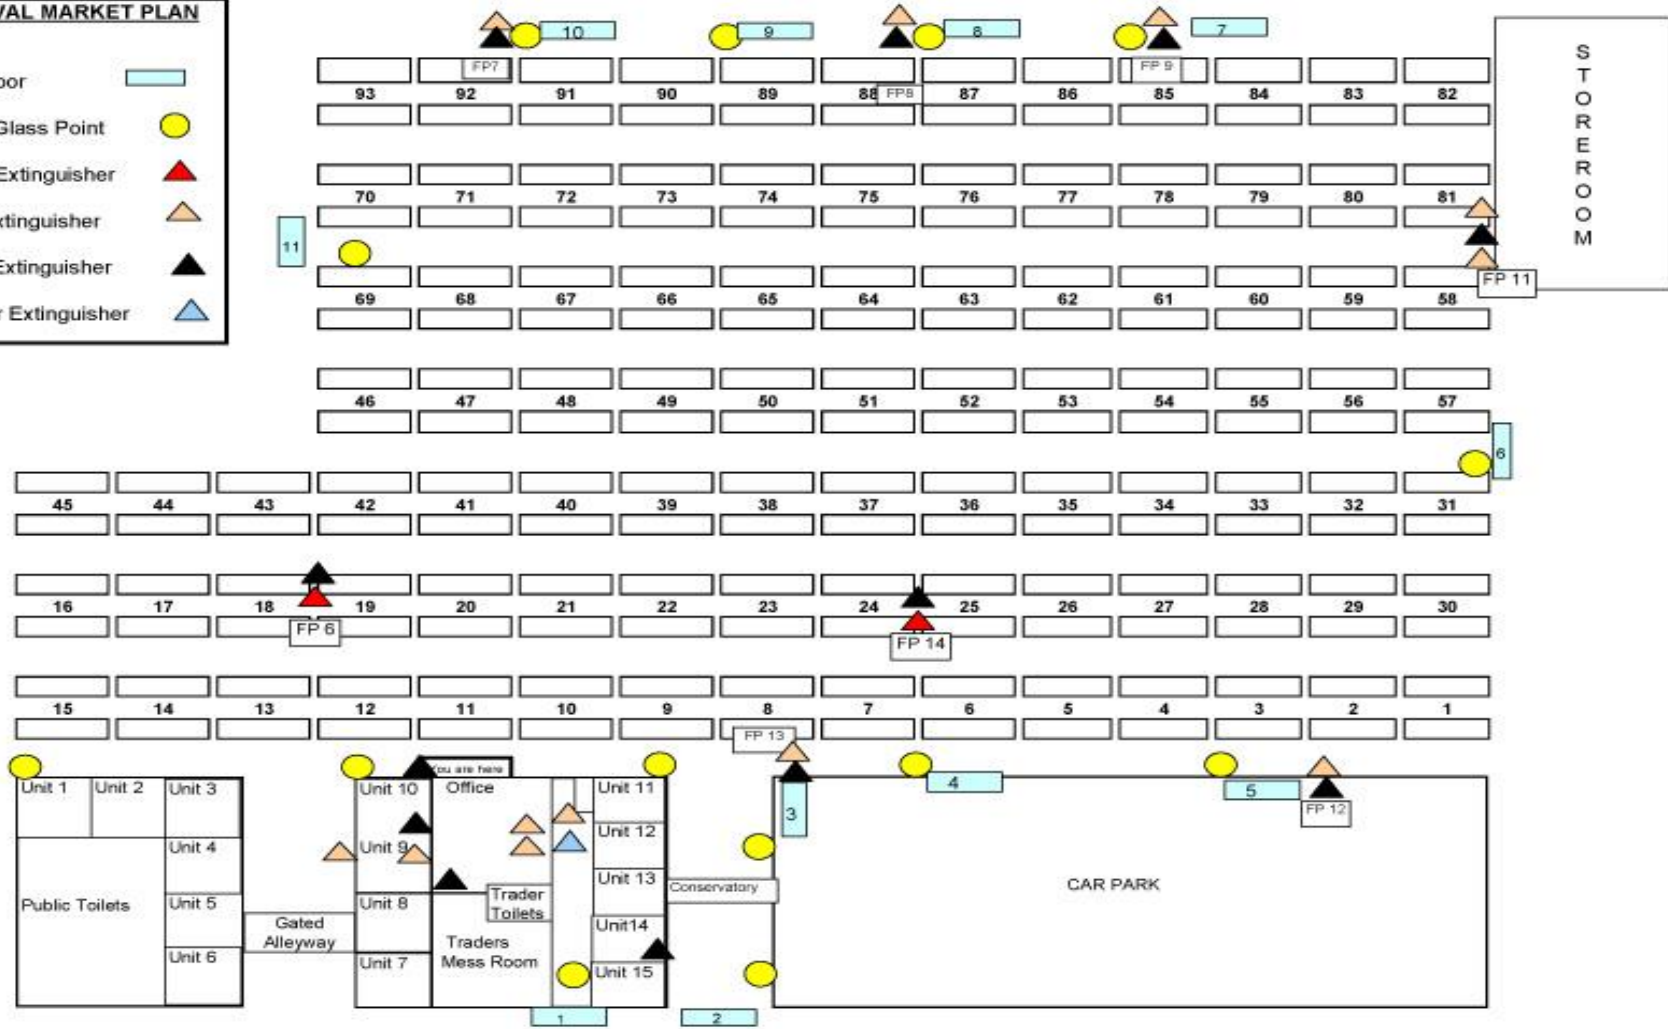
VAL MARKET PLAN

oor
Glass Point
Extinguisher
xtinguisher
Extinguisher
r Extinguisher

10 9 8 7

FP7 FP 9

93 92 91 90 89 88 FP8 87 86 85 84 83 82

STOREROOM

70 71 72 73 74 75 76 77 78 79 80 81

11

69 68 67 66 65 64 63 62 61 60 59 58

FP 11

46 47 48 49 50 51 52 53 54 55 56 57

6

45 44 43 42 41 40 39 38 37 36 35 34 33 32 31

16 17 18 19 20 21 22 23 24 25 26 27 28 29 30

FP 6 FP 14

15 14 13 12 11 10 9 8 7 6 5 4 3 2 1

FP 13

You are here

Unit 1 Unit 2 Unit 3 Unit 10 Office Unit 11

4 5

3

FP 12

Unit 4 Unit 9 Unit 12

Public Toilets Unit 5 Gated Alleyway Unit 8 Trader Toilets Unit 13 Conservatory CAR PARK

Unit 6 Unit 7 Traders Mess Room Unit14 Unit 15

1 2